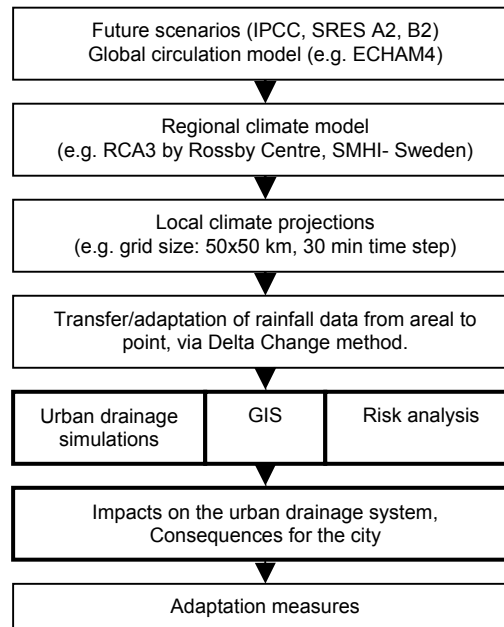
Future scenarios (IPCC, SRES A2, B2)
Global circulation model (e.g. ECHAM4)

Regional climate model
(e.g. RCA3 by Rossby Centre, SMHI- Sweden)

Local climate projections
(e.g. grid size: 50x50 km, 30 min time step)

Transfer/adaptation of rainfall data from areal to point, via Delta Change method.

Urban drainage simulations

GIS

Risk analysis

Impacts on the urban drainage system,
Consequences for the city

Adaptation measures